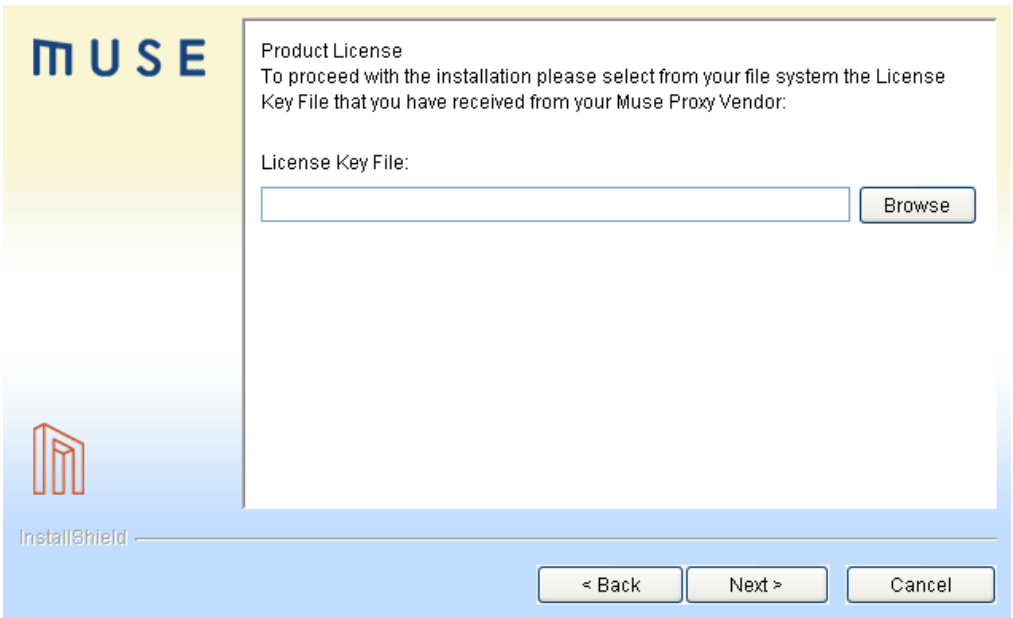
MUSE

Product License
To proceed with the installation please select from your file system the License Key File that you have received from your Muse Proxy Vendor:

License Key File:

Browse

InstallShield

< Back
Next >
Cancel